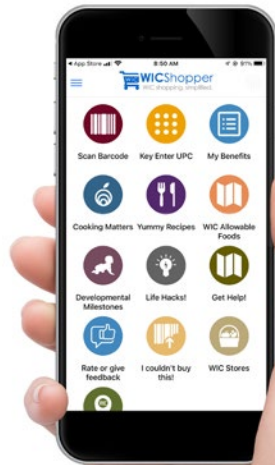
◂ App Store 8:50 AM 91%

WICShopper
WIC shopping, simplified.

Scan Barcode
Key Enter UPC
My Benefits
Cooking Matters
Yummy Recipes
WIC Allowable Foods
Developmental Milestones
Life Hacks!
Get Help!
Rate or give feedback
I couldn't buy this!
WIC Stores